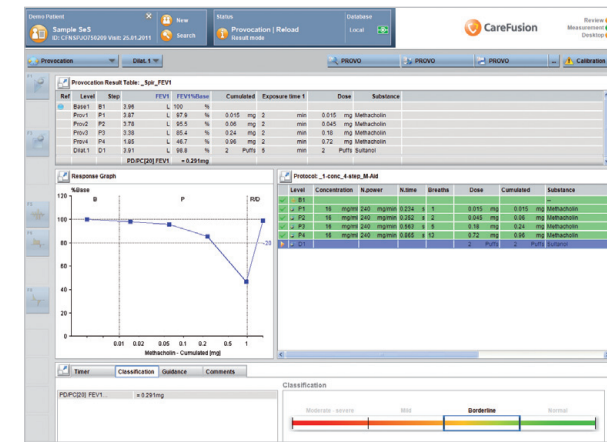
Demo Patient
Sample SeS
ID: CTNSFUO736209 Visit: 25.01.2011
New
Search
Status
Provocation | Reload
Result mode
Database
Local
CareFusion
Review
Measurement
Desktop

Provocation
Dilat. 1
PROVO
PROVO
PROVO
Calibration

Provocation Result Table: _Spir_FEV1

| Ref | Level | Step | FEV1 | | FEV1%Base | | Cumulated | | Exposure time 1 | | Dose | | Substance |
|---|---|---|---|---|---|---|---|---|---|---|---|---|---|
| | Base1 | B1 | 3.96 | L | 100 | % | | | | | | | |
| | Prov1 | P1 | 3.87 | L | 97.9 | % | 0.015 | mg | 2 | min | 0.015 | mg | Methacholin |
| | Prov2 | P2 | 3.78 | L | 95.5 | % | 0.06 | mg | 2 | min | 0.045 | mg | Methacholin |
| | Prov3 | P3 | 3.38 | L | 85.4 | % | 0.24 | mg | 2 | min | 0.18 | mg | Methacholin |
| | Prov4 | P4 | 1.85 | L | 46.7 | % | 0.96 | mg | 2 | min | 0.72 | mg | Methacholin |
| | Dilat.1 | D1 | 3.91 | L | 98.8 | % | 2 | Puffs | 10 | min | 2 | Puffs | Sultanol |

PD/PC[20] FEV1 = 0.291mg

Response Graph
%Base
B
P
R/D
120
100
80
60
40
20
0
-20
0.01 0.02 0.05 0.1 0.2 0.5 1
Methacholin - Cumulated [mg]

Protocol: _1-conc_4-step_M-Aid

| Level | Concentration | N.power | N.time | Breaths | Dose | Cumulated | Substance |
|---|---|---|---|---|---|---|---|
| B1 | | | | | | | -- |
| P1 | 16 mg/ml | 240 mg/min | 0.234 s | 1 | 0.015 mg | 0.015 mg | Methacholin |
| P2 | 16 mg/ml | 240 mg/min | 0.352 s | 2 | 0.045 mg | 0.06 mg | Methacholin |
| P3 | 16 mg/ml | 240 mg/min | 0.563 s | 5 | 0.18 mg | 0.24 mg | Methacholin |
| P4 | 16 mg/ml | 240 mg/min | 0.665 s | 13 | 0.72 mg | 0.96 mg | Methacholin |
| D1 | | | | | 2 Puffs | 2 Puffs | Sultanol |

Timer | Classification | Guidance | Comments

PD/PC[20] FEV1 = 0.291mg

Classification
Moderate - severe
Mild
Borderline
Normal